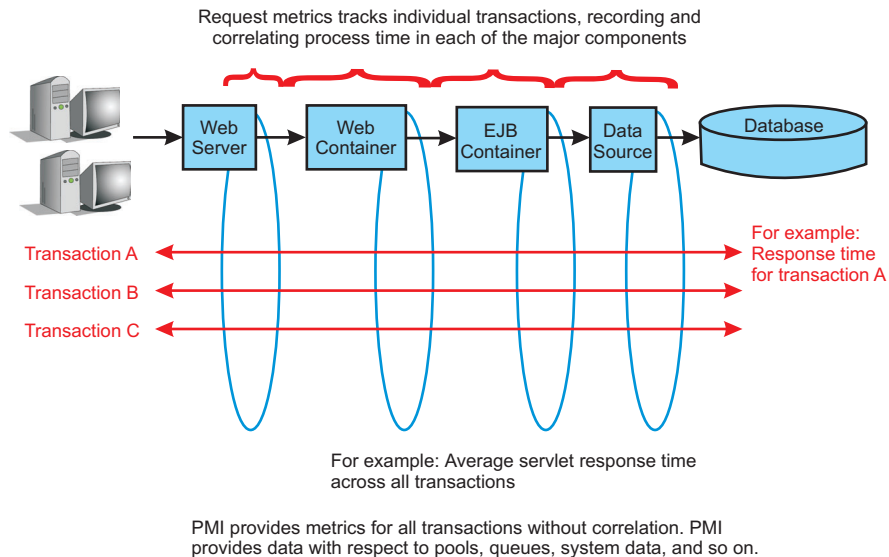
Request metrics tracks individual transactions, recording and correlating process time in each of the major components

Web Server

Web Container

EJB Container

Data Source

Database

Transaction A

Transaction B

Transaction C

For example: Response time for transaction A

For example: Average servlet response time across all transactions

PMI provides metrics for all transactions without correlation. PMI provides data with respect to pools, queues, system data, and so on.